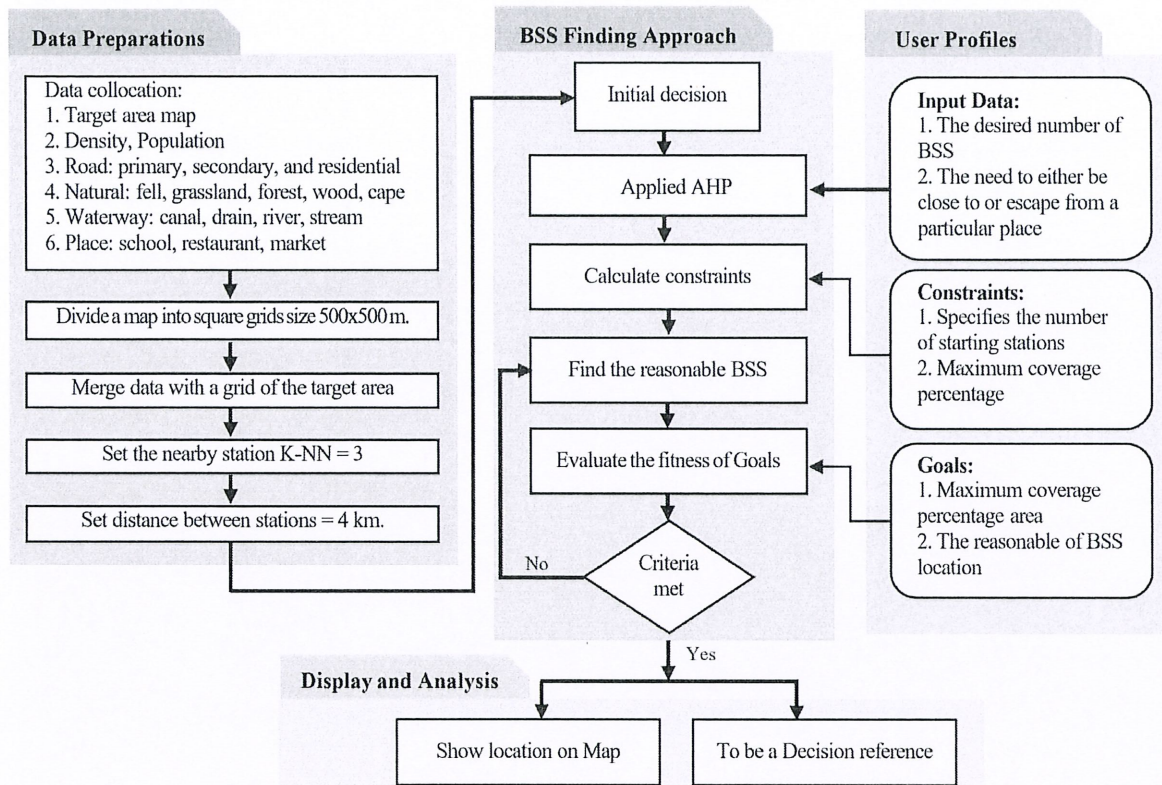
Data Preparations

Data collocation:
1. Target area map
2. Density, Population
3. Road: primary, secondary, and residential
4. Natural: fell, grassland, forest, wood, cape
5. Waterway: canal, drain, river, stream
6. Place: school, restaurant, market

Divide a map into square grids size 500x500 m.

Merge data with a grid of the target area

Set the nearby station K-NN = 3

Set distance between stations = 4 km.

BSS Finding Approach

Initial decision

Applied AHP

Calculate constraints

Find the reasonable BSS

Evaluate the fitness of Goals

Criteria met

No

Yes

User Profiles

Input Data:
1. The desired number of BSS
2. The need to either be close to or escape from a particular place

Constraints:
1. Specifies the number of starting stations
2. Maximum coverage percentage

Goals:
1. Maximum coverage percentage area
2. The reasonable of BSS location

Display and Analysis

Show location on Map

To be a Decision reference